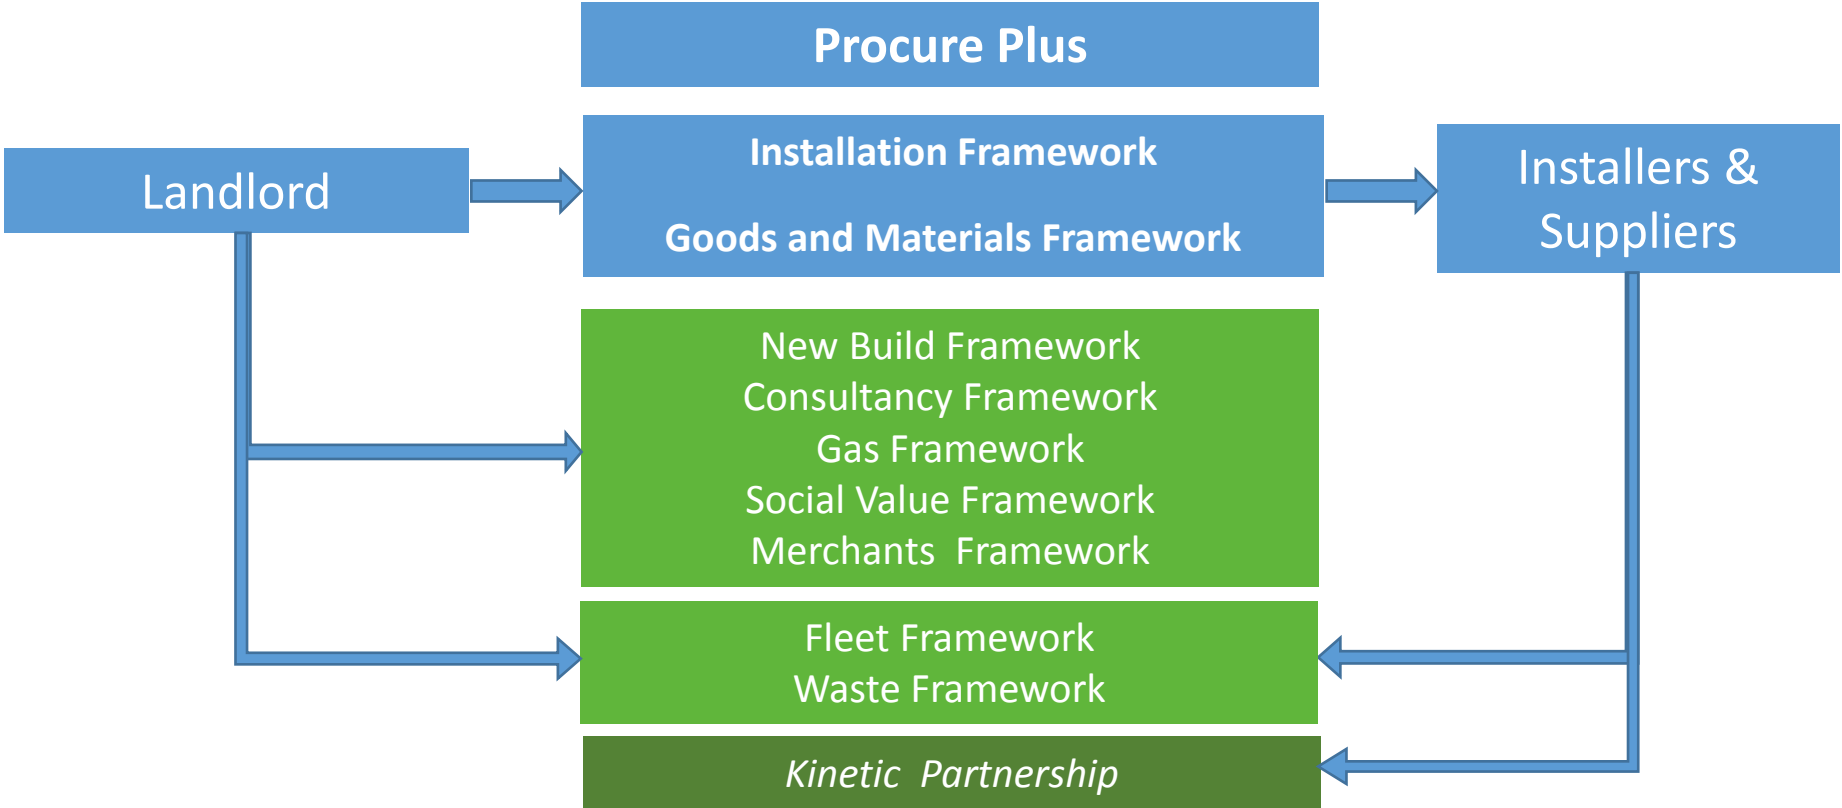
Procure Plus

Landlord

Installation Framework

Goods and Materials Framework

Installers & Suppliers

New Build Framework
Consultancy Framework
Gas Framework
Social Value Framework
Merchants Framework

Fleet Framework
Waste Framework

Kinetic Partnership